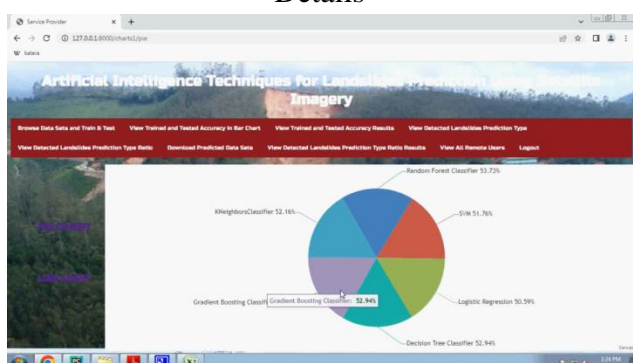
Details

Service Provider

127.0.0.1:8000/charts1/pie

Artificial Intelligence Techniques for Landslides Prediction Using Satellite Imagery

Browse Data Sets and Train & Test | View Trained and Tested Accuracy in Bar Chart | View Trained and Tested Accuracy Results | View Detected Landslides Prediction Type | View Detected Landslides Prediction Type Ratio | Download Predicted Data Sets | View Detected Landslides Prediction Type Ratio Results | View All Remote Users | Logout

Random Forest Classifier 53.73%

KNeighborsClassifier 52.16%

SVM 51.76%

Logistic Regression 50.59%

Decision Tree Classifier 52.94%

Gradient Boosting Classifi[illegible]

Gradient Boosting Classifier: 52.94%